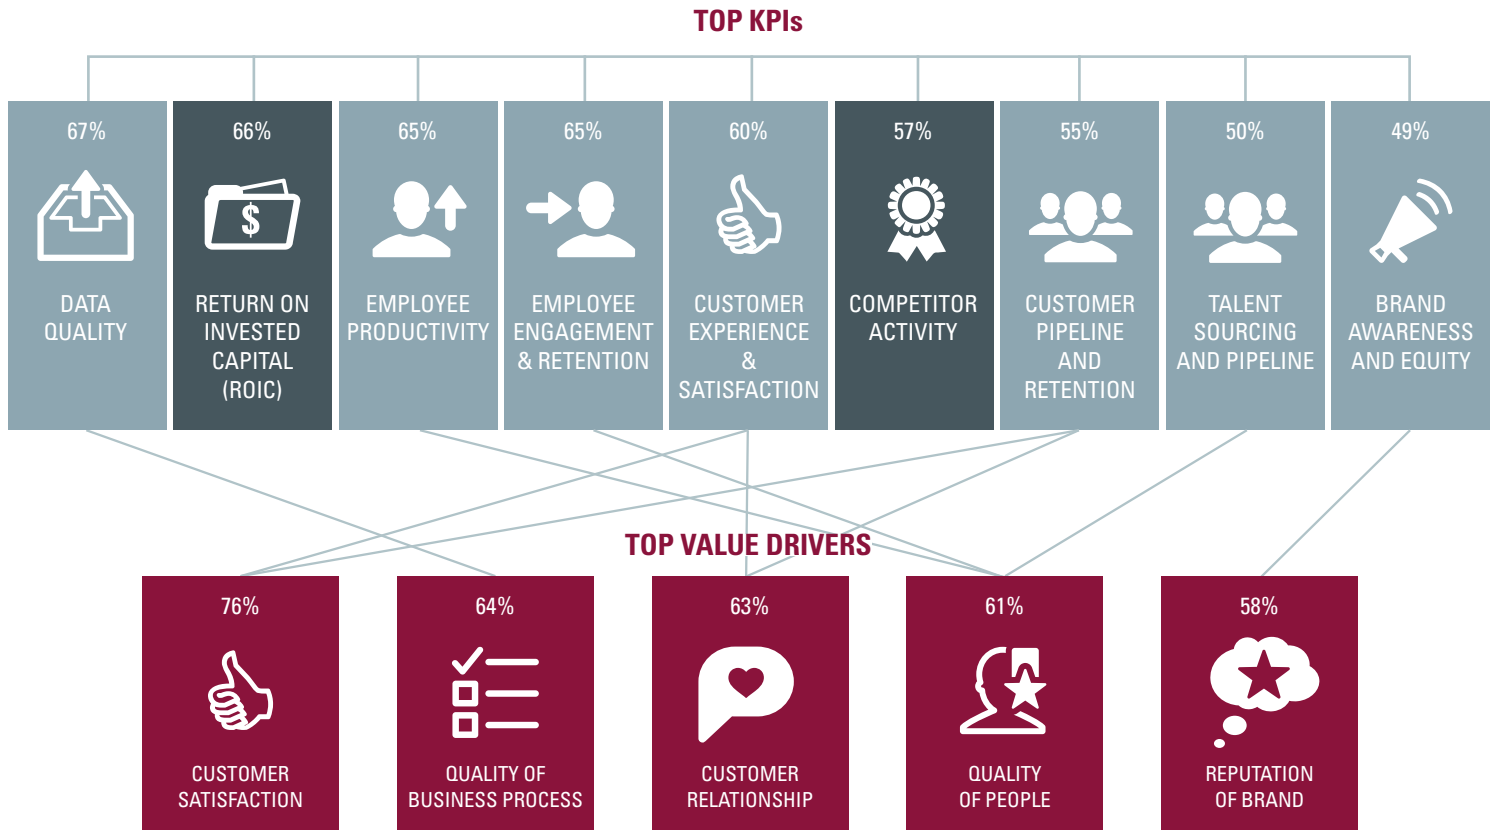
TOP KPIs

67%
DATA QUALITY

66%
RETURN ON INVESTED CAPITAL (ROIC)

65%
EMPLOYEE PRODUCTIVITY

65%
EMPLOYEE ENGAGEMENT & RETENTION

60%
CUSTOMER EXPERIENCE & SATISFACTION

57%
COMPETITOR ACTIVITY

55%
CUSTOMER PIPELINE AND RETENTION

50%
TALENT SOURCING AND PIPELINE

49%
BRAND AWARENESS AND EQUITY

TOP VALUE DRIVERS

76%
CUSTOMER SATISFACTION

64%
QUALITY OF BUSINESS PROCESS

63%
CUSTOMER RELATIONSHIP

61%
QUALITY OF PEOPLE

58%
REPUTATION OF BRAND